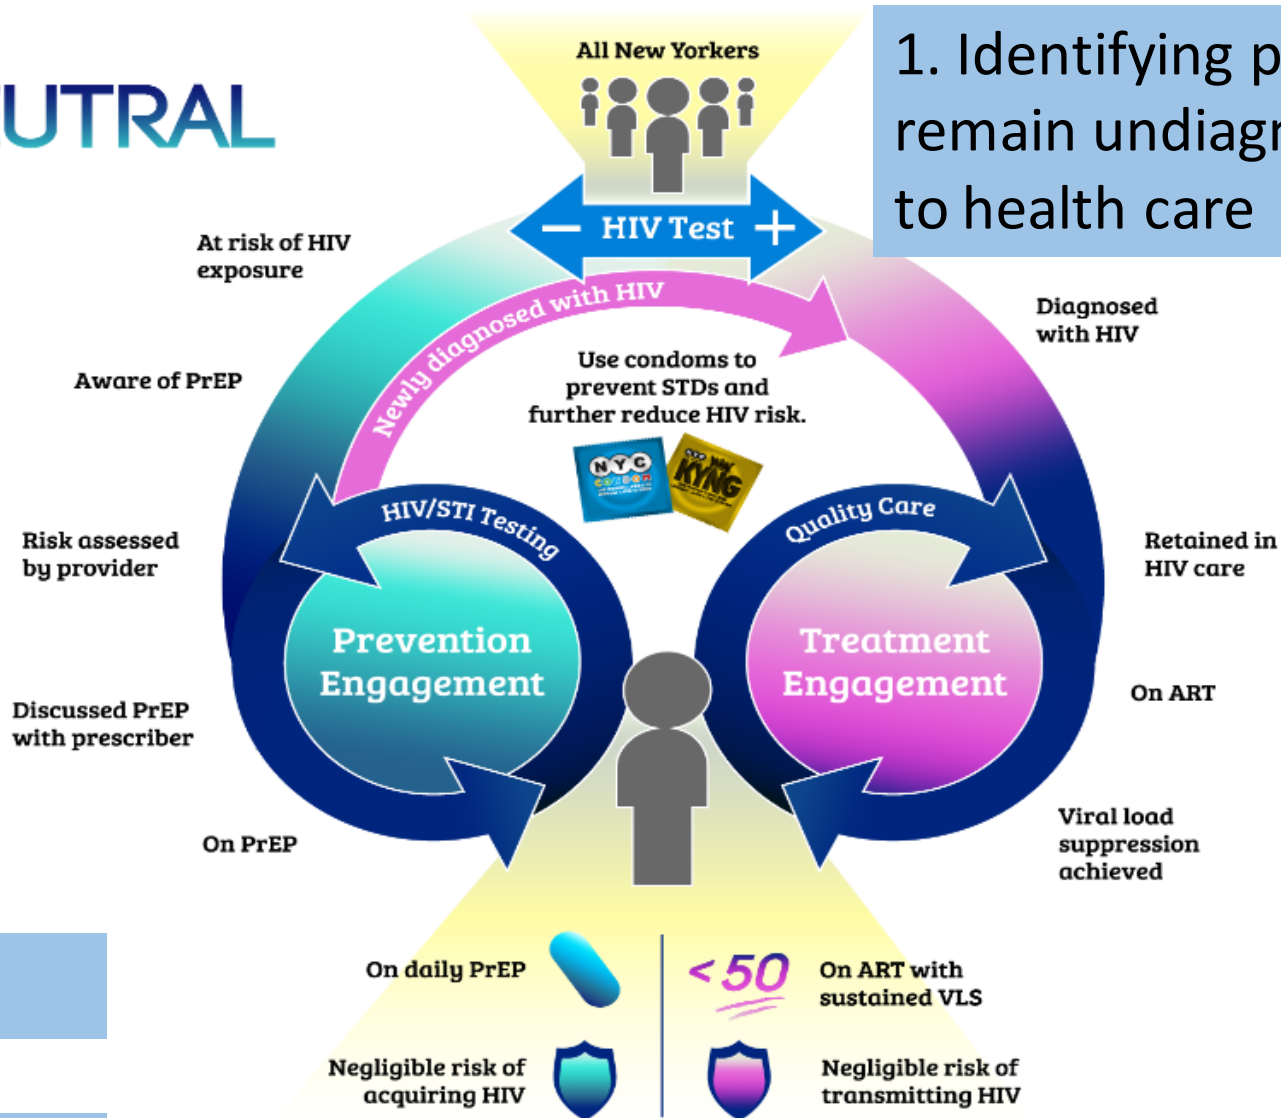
UTRAL

All New Yorkers

1. Identifying p remain undiagn to health care

− HIV Test +

At risk of HIV exposure

Newly diagnosed with HIV

Diagnosed with HIV

Aware of PrEP

Use condoms to prevent STDs and further reduce HIV risk.

NYC

KYNG

HIV/STI Testing

Quality Care

Risk assessed by provider

Retained in HIV care

Prevention Engagement

Treatment Engagement

On ART

Discussed PrEP with prescriber

On PrEP

Viral load suppression achieved

On daily PrEP

<50

On ART with sustained VLS

Negligible risk of acquiring HIV

Negligible risk of transmitting HIV